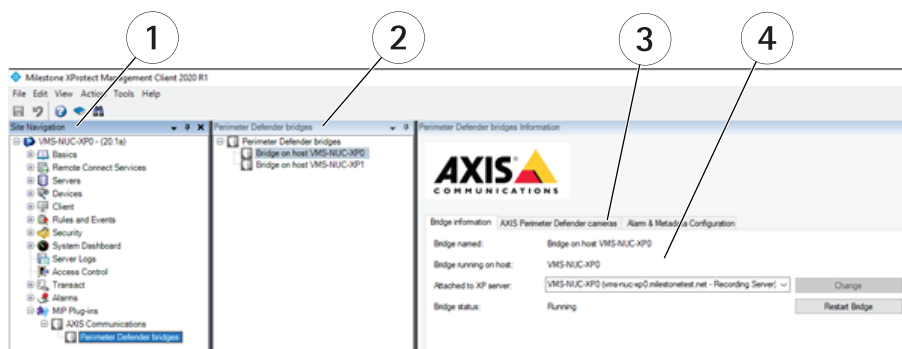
1
2
3
4

Milestone XProtect Management Client 2020 R1

File Edit View Action Tools Help

Site Navigation

VMS-NUC-XP0 - (20.1a)
Basics
Remote Connect Services
Servers
Devices
Client
Rules and Events
Security
System Dashboard
Server Logs
Access Control
Transact
Alarms
MIP Plug-ins
AXIS Communications
Perimeter Defender bridges

Perimeter Defender bridges

Perimeter Defender bridges
Bridge on host VMS-NUC-XP0
Bridge on host VMS-NUC-XP1

Perimeter Defender bridges Information

AXIS
COMMUNICATIONS

Bridge information | AXIS Perimeter Defender cameras | Alarm & Metadata Configuration

Bridge named: Bridge on host VMS-NUC-XP0

Bridge running on host: VMS-NUC-XP0

Attached to XP server: VMS-NUC-XP0 (vms-nuc-xp0.milestonetest.net - Recording Server) | Change

Bridge status: Running | Restart Bridge